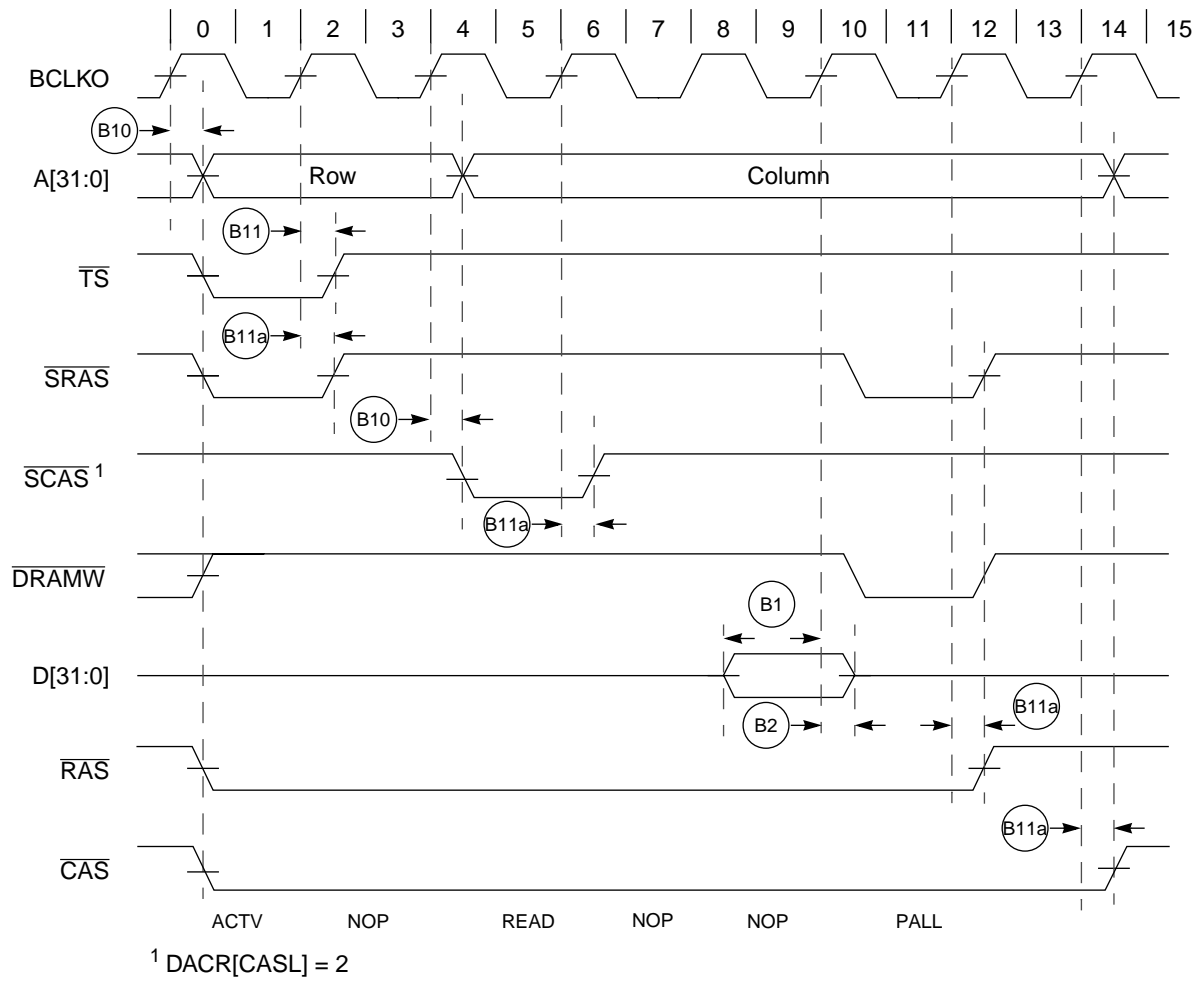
0 1 2 3 4 5 6 7 8 9 10 11 12 13 14 15

BCLKO

B10

A[31:0]

Row

Column

B11

$\overline{TS}$

B11a

$\overline{SRAS}$

B10

$\overline{SCAS}$ $^1$

B11a

$\overline{DRAMW}$

B1

D[31:0]

B2

B11a

$\overline{RAS}$

B11a

$\overline{CAS}$

ACTV NOP READ NOP NOP PALL

$^1$ DACR[CASL] = 2